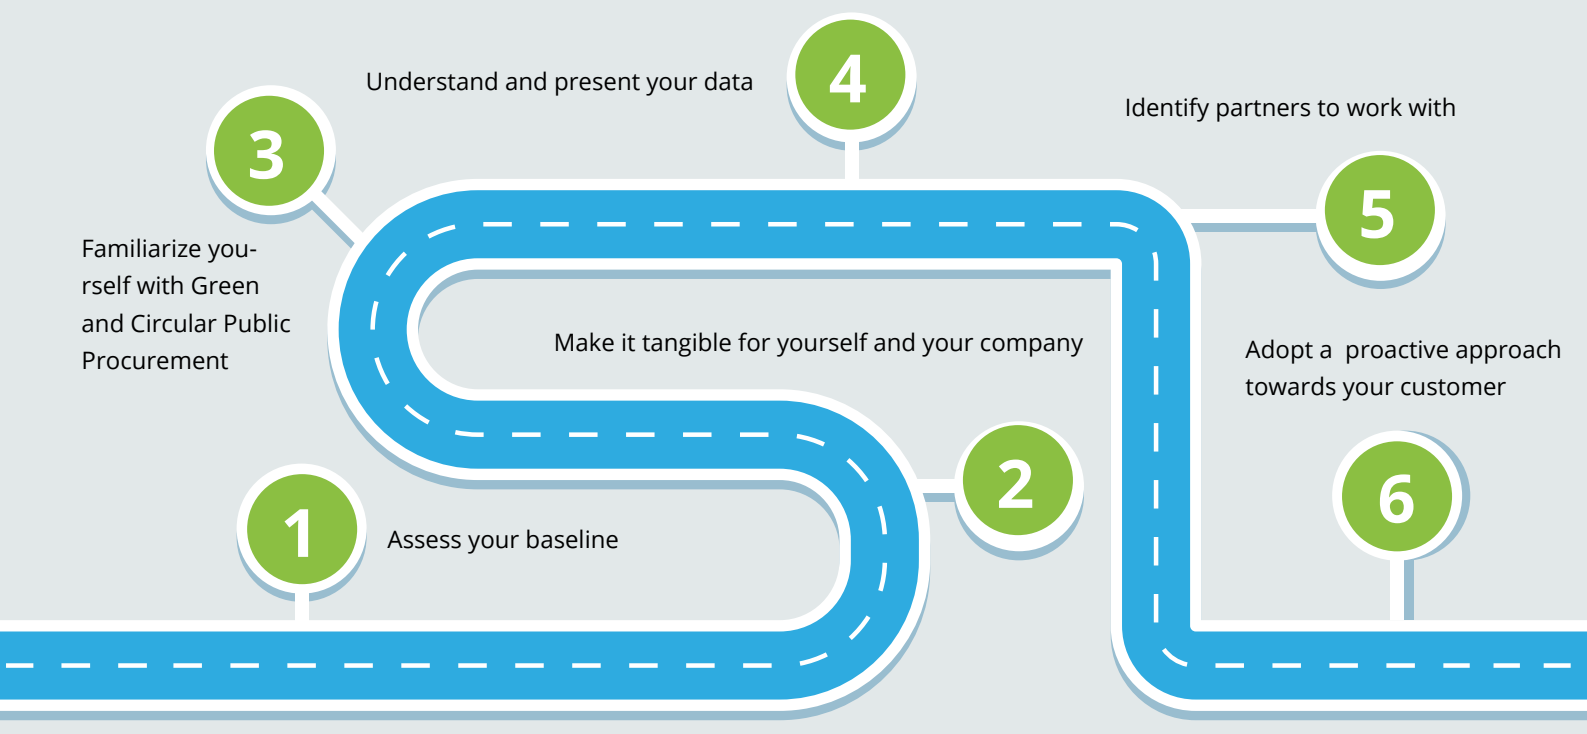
Understand and present your data

4

Identify partners to work with

3

Familiarize yourself with Green and Circular Public Procurement

5

Make it tangible for yourself and your company

Adopt a  proactive approach towards your customer

2

1

Assess your baseline

6